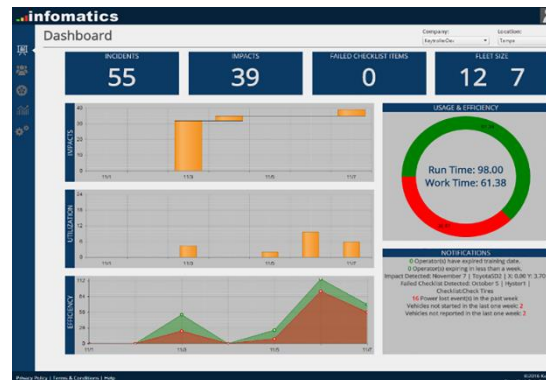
infomatics

Dashboard

Company:
Location:
Tampa

INCIDENTS
55

IMPACTS
39

FAILED CHECKLIST ITEMS
0

FLEET SIZE
12 7

IMPACTS
40
30
20
10
11/1
11/3
11/5
11/7

UTILIZATION
24
11/1
11/3
11/5
11/7

EFFICIENCY
11/1
11/3
11/5
11/7

USAGE & EFFICIENCY

Run Time: 98.00
Work Time: 61.38

NOTIFICATIONS
0 Operator(s) have expired training date.
0 Operator(s) expiring in less than a week.
Impact Detected: November 7 | Toyota500 | 3; 0.06 Y: 3.70
Failed Checklist Detected: October 5 | Hyster1 | Checklist:Check Tires
16 Power lost event(s) in the past week
Vehicles not started in the last one week: 2
Vehicles not reported in the last one week: 2

Privacy Policy | Terms & Conditions | Help